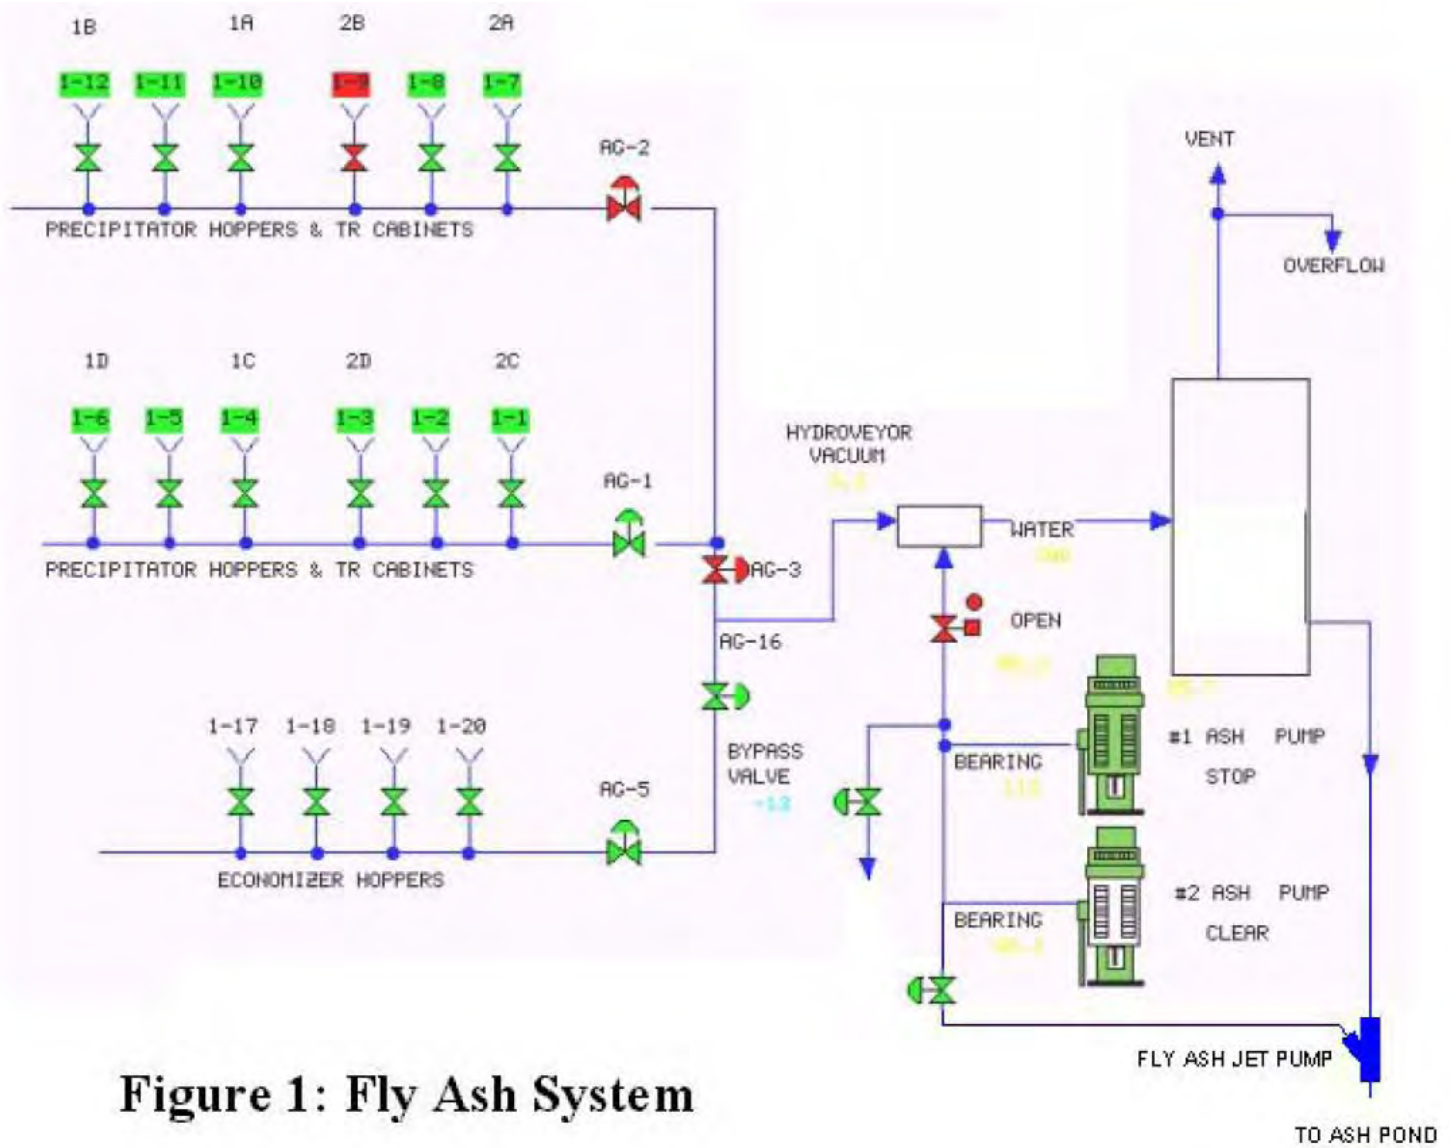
1B 1A 2B 2A

1-12 1-11 1-10 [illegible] 1-8 1-7

AG-2

PRECIPITATOR HOPPERS & TR CABINETS

VENT

OVERFLOW

1D 1C 2D 2C

1-6 1-5 1-4 1-3 1-2 1-1

AG-1

PRECIPITATOR HOPPERS & TR CABINETS

HYDROVEYOR VACUUM

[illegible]

WATER

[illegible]

AG-3

AG-16

OPEN

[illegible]

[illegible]

1-17 1-18 1-19 1-20

BYPASS VALVE

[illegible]

BEARING

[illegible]

#1 ASH PUMP

STOP

AG-5

ECONOMIZER HOPPERS

BEARING

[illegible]

#2 ASH PUMP

CLEAR

FLY ASH JET PUMP

Figure 1: Fly Ash System

TO ASH POND